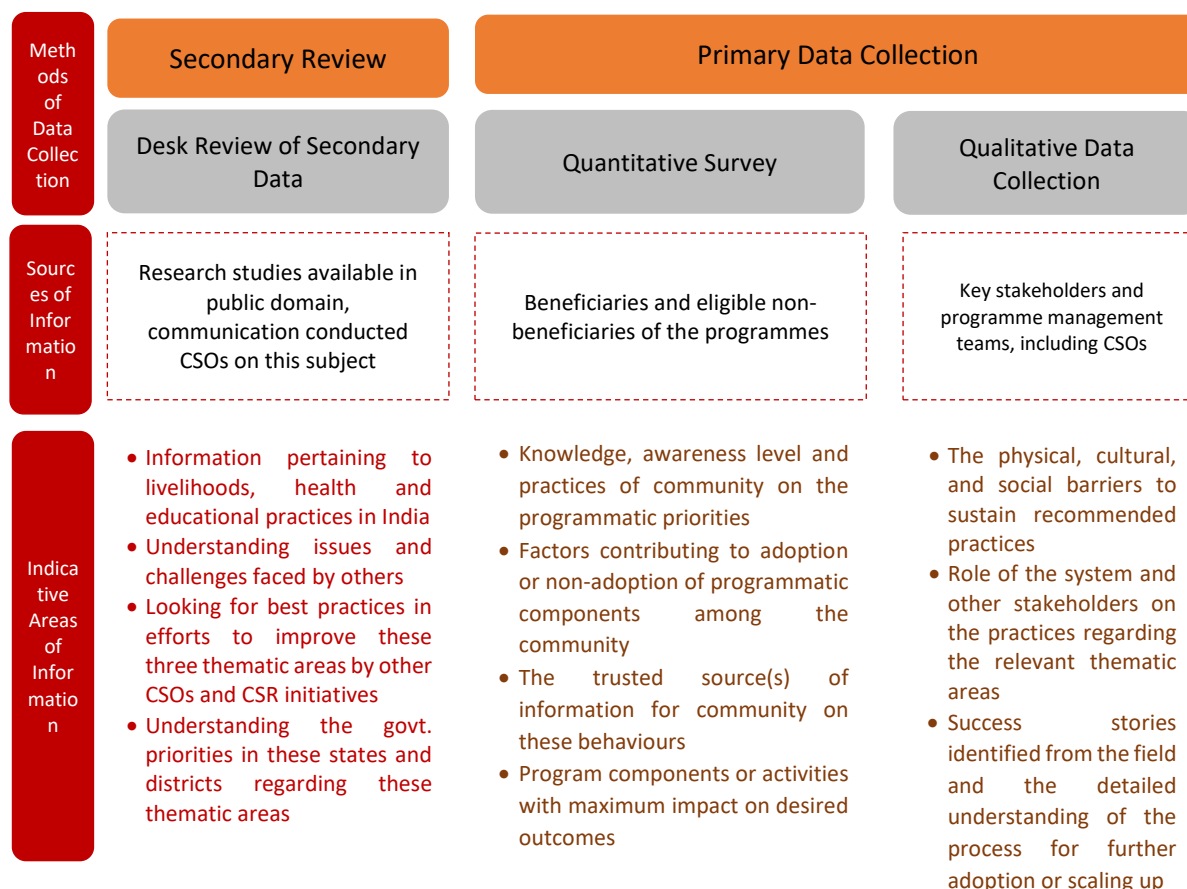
| Methods of Data Collection | Secondary Review | Primary Data Collection | |
|---|---|---|---|
| | Desk Review of Secondary Data | Quantitative Survey | Qualitative Data Collection |
| Sources of Information | Research studies available in public domain, communication conducted CSOs on this subject | Beneficiaries and eligible non-beneficiaries of the programmes | Key stakeholders and programme management teams, including CSOs |
| Indicative Areas of Information | • Information pertaining to livelihoods, health and educational practices in India • Understanding issues and challenges faced by others • Looking for best practices in efforts to improve these three thematic areas by other CSOs and CSR initiatives • Understanding the govt. priorities in these states and districts regarding these thematic areas | • Knowledge, awareness level and practices of community on the programmatic priorities • Factors contributing to adoption or non-adoption of programmatic components among the community • The trusted source(s) of information for community on these behaviours • Program components or activities with maximum impact on desired outcomes | • The physical, cultural, and social barriers to sustain recommended practices • Role of the system and other stakeholders on the practices regarding the relevant thematic areas • Success stories identified from the field and the detailed understanding of the process for further adoption or scaling up |